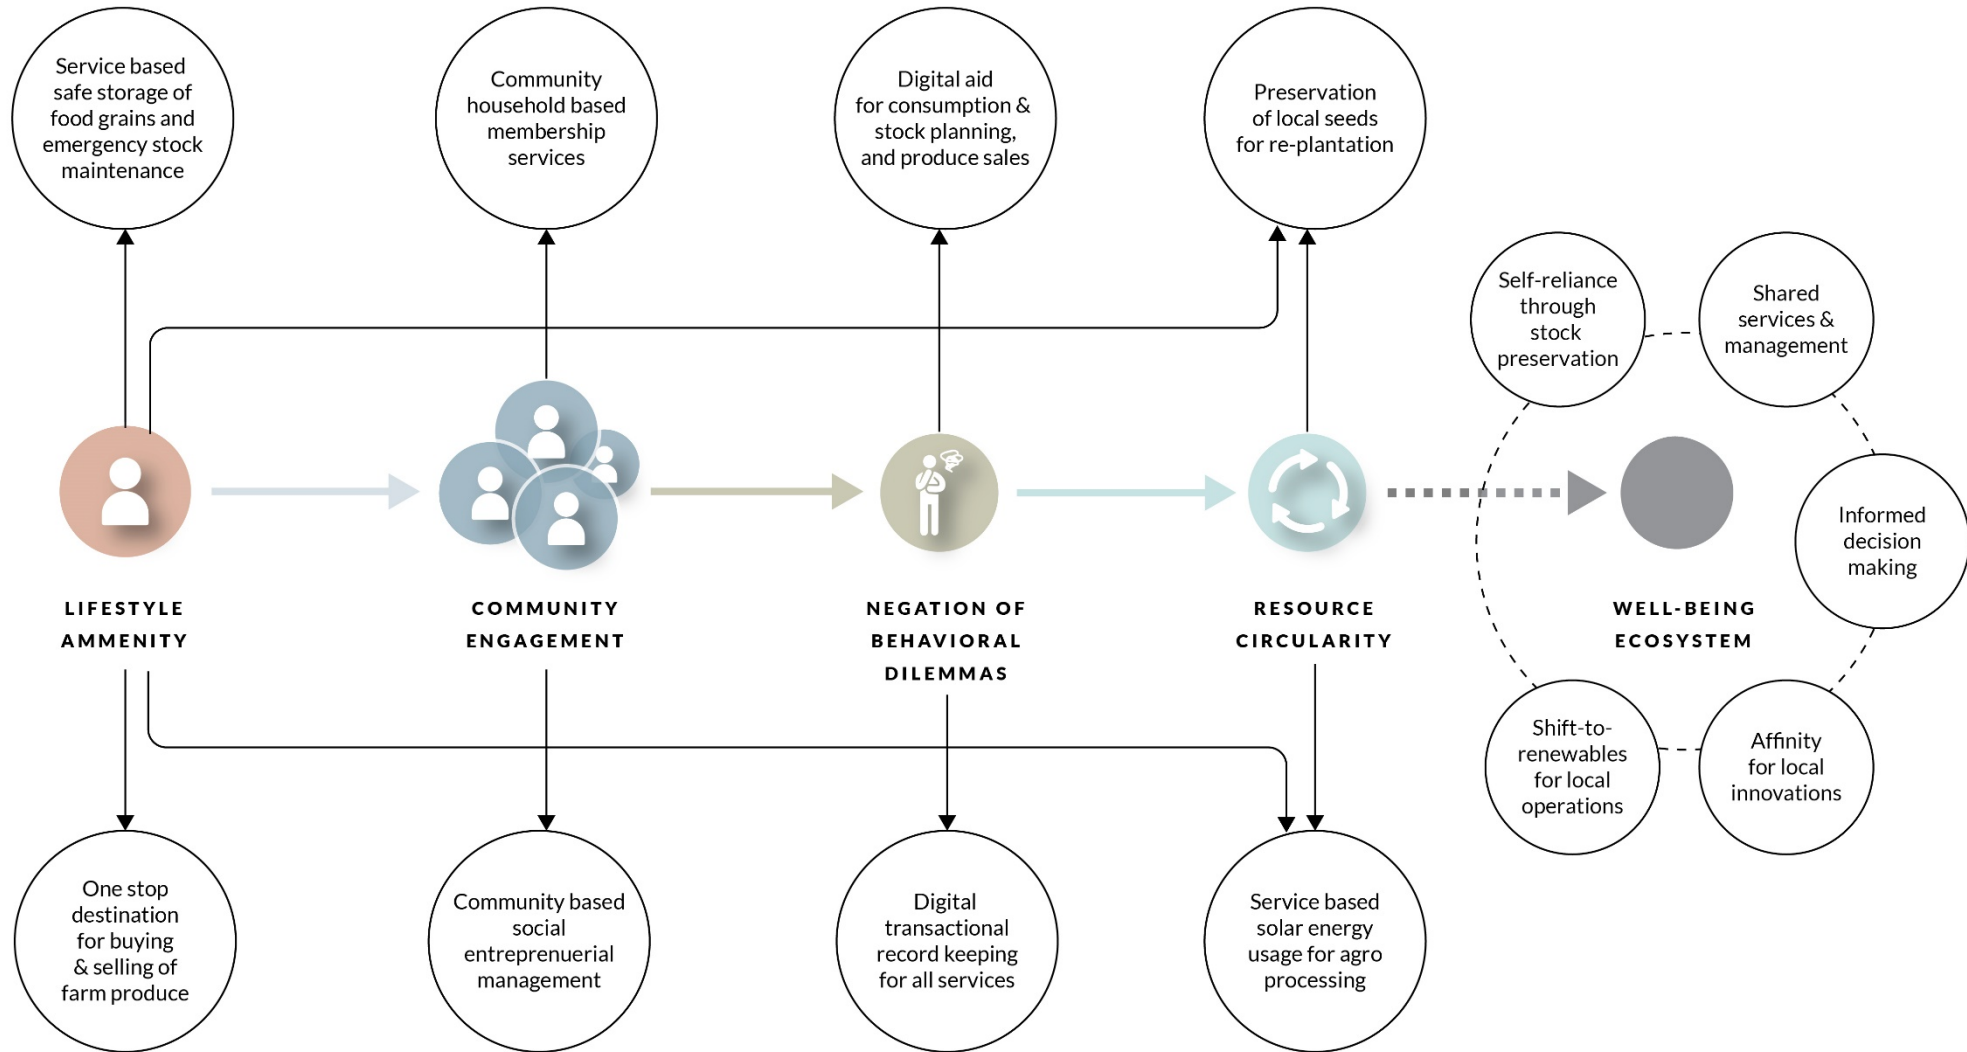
Service based safe storage of food grains and emergency stock maintenance

Community household based membership services

Digital aid for consumption & stock planning, and produce sales

Preservation of local seeds for re-plantation

Self-reliance through stock preservation

Shared services & management

Informed decision making

Affinity for local innovations

Shift-to-renewables for local operations

LIFESTYLE AMMENITY

COMMUNITY ENGAGEMENT

NEGATION OF BEHAVIORAL DILEMMAS

RESOURCE CIRCULARITY

WELL-BEING ECOSYSTEM

One stop destination for buying & selling of farm produce

Community based social entrepreneurial management

Digital transactional record keeping for all services

Service based solar energy usage for agro processing